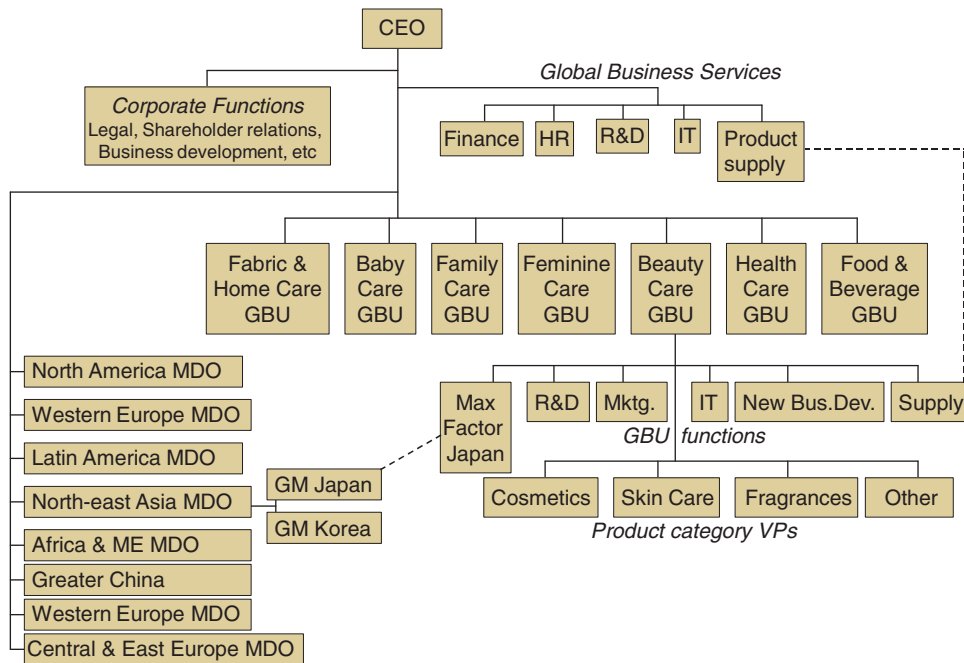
CEO

Corporate Functions
Legal, Shareholder relations, Business development, etc

Global Business Services

Finance
HR
R&D
IT
Product supply

Fabric & Home Care GBU
Baby Care GBU
Family Care GBU
Feminine Care GBU
Beauty Care GBU
Health Care GBU
Food & Beverage GBU

Max Factor Japan
R&D
Mktg.
IT
New Bus.Dev.
Supply

GBU functions

Cosmetics
Skin Care
Fragrances
Other

Product category VPs

North America MDO
Western Europe MDO
Latin America MDO
North-east Asia MDO
Africa & ME MDO
Greater China
Western Europe MDO
Central & East Europe MDO

GM Japan
GM Korea